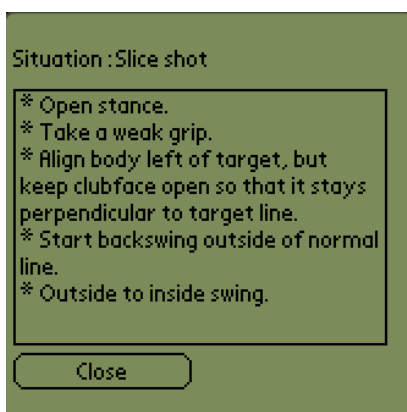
Situation : Slice shot

* Open stance.
* Take a weak grip.
* Align body left of target, but keep clubface open so that it stays perpendicular to target line.
* Start backswing outside of normal line.
* Outside to inside swing.

Close